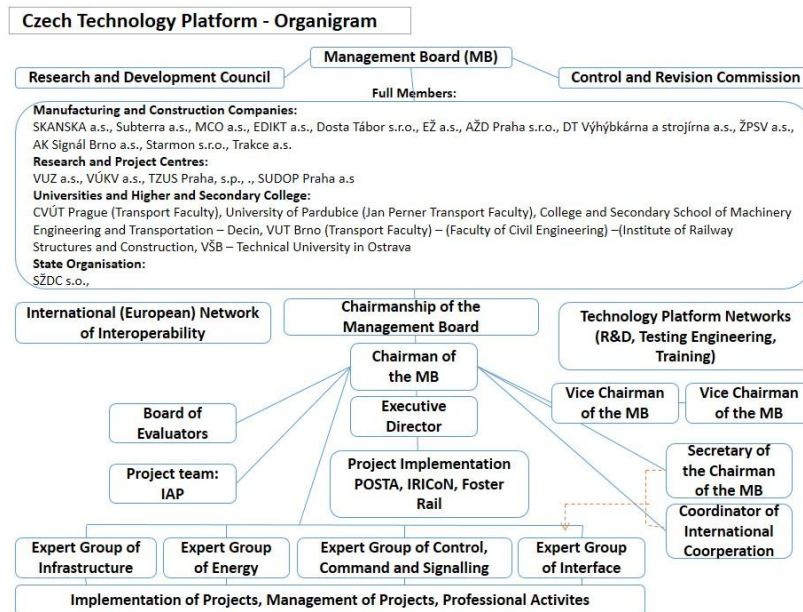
Czech Technology Platform - Organigram

Management Board (MB)

Research and Development Council

Control and Revision Commission

Full Members:

Manufacturing and Construction Companies:
SKANSKA a.s., Subterra a.s., MCO a.s., EDIKT a.s., Dosta Tábor s.r.o., EŽ a.s., AŽD Praha s.r.o., DT Výhýbkárna a strojírna a.s., ŽPSV a.s., AK Signál Brno a.s., Starmon s.r.o., Trakce a.s.
Research and Project Centres:
VUZ a.s., VÚKV a.s., TZUS Praha, s.p., ., SUDOP Praha a.s
Universities and Higher and Secondary College:
CVÚT Prague (Transport Faculty), University of Pardubice (Jan Perner Transport Faculty), College and Secondary School of Machinery Engineering and Transportation – Decin, VUT Brno (Transport Faculty) – (Faculty of Civil Engineering) –(Institute of Railway Structures and Construction, VŠB – Technical University in Ostrava
State Organisation:
SŽDC s.o.,

International (European) Network of Interoperability

Chairmanship of the Management Board

Technology Platform Networks (R&D, Testing Engineering, Training)

Chairman of the MB

Vice Chairman of the MB

Vice Chairman of the MB

Board of Evaluators

Executive Director

Secretary of the Chairman of the MB

Project team: IAP

Project Implementation POSTA, IRICoN, Foster Rail

Coordinator of International Coorperation

Expert Group of Infrastructure

Expert Group of Energy

Expert Group of Control, Command and Signalling

Expert Group of Interface

Implementation of Projects, Management of Projects, Professional Activites